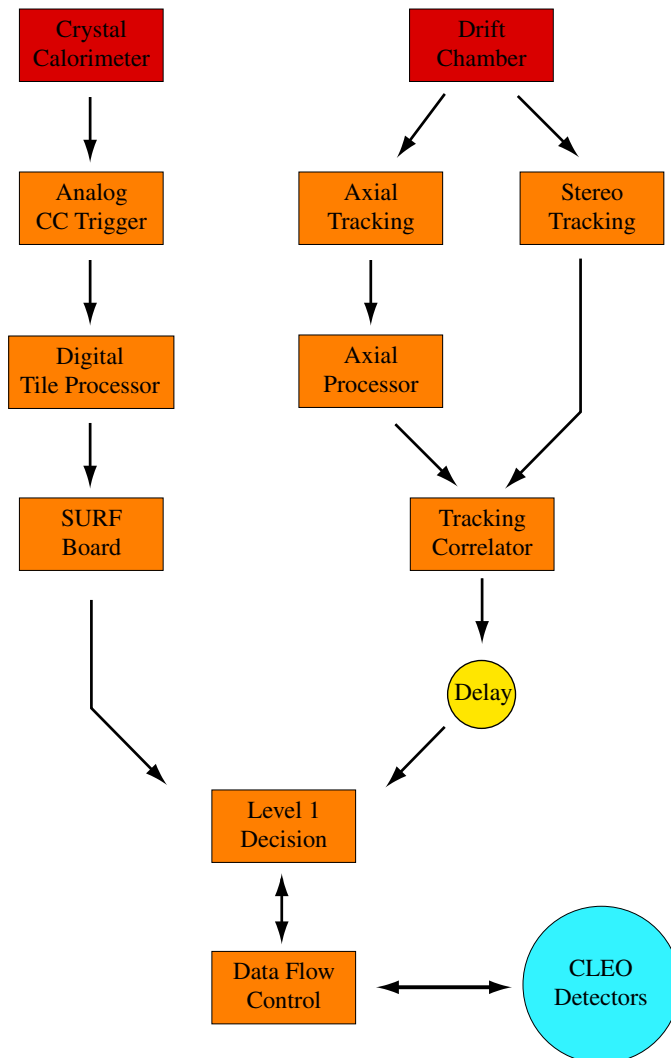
Crystal Calorimeter

Drift Chamber

Analog CC Trigger

Axial Tracking

Stereo Tracking

Digital Tile Processor

Axial Processor

SURF Board

Tracking Correlator

Delay

Level 1 Decision

Data Flow Control

CLEO Detectors